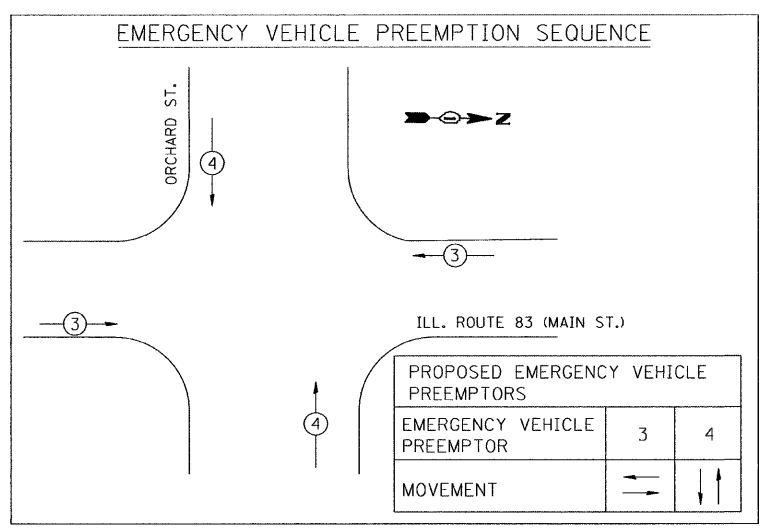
EMERGENCY VEHICLE PREEMPTION SEQUENCE

ORCHARD ST.

4

N

3

3

ILL. ROUTE 83 (MAIN ST.)

4

| PROPOSED EMERGENCY VEHICLE PREEMPTORS | | |
|---|---|---|
| EMERGENCY VEHICLE PREEMPTOR | 3 | 4 |
| MOVEMENT | | |